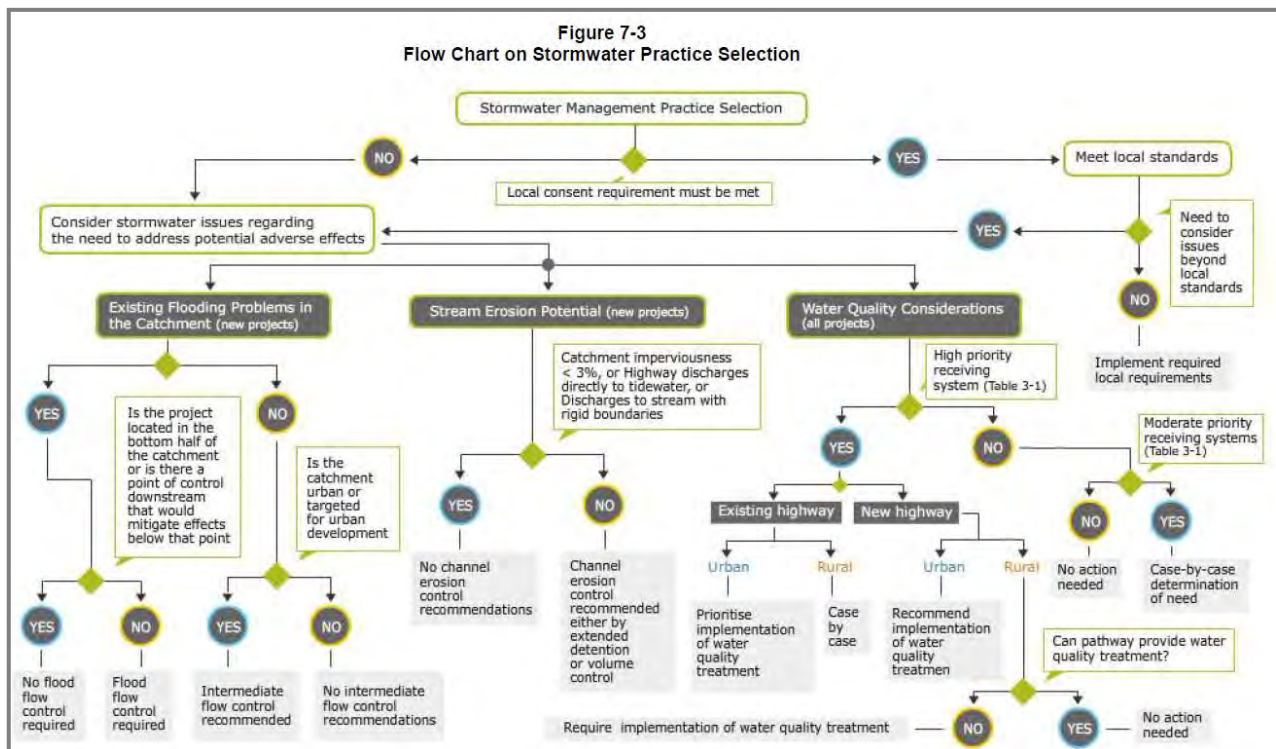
Figure 7-3
Flow Chart on Stormwater Practice Selection

Stormwater Management Practice Selection

NO

YES

Meet local standards

Local consent requirement must be met

Consider stormwater issues regarding the need to address potential adverse effects

YES

Need to consider issues beyond local standards

NO

Implement required local requirements

Existing Flooding Problems in the Catchment (new projects)

Stream Erosion Potential (new projects)

Water Quality Considerations (all projects)

YES

Is the project located in the bottom half of the catchment or is there a point of control downstream that would mitigate effects below that point

NO

Is the catchment urban or targeted for urban development

YES

NO

YES

NO

No flood flow control required

Flood flow control required

Intermediate flow control recommended

No intermediate flow control recommendations

Catchment imperviousness < 3%, or Highway discharges directly to tidewater, or Discharges to stream with rigid boundaries

YES

NO

No channel erosion control recommendations

Channel erosion control recommended either by extended detention or volume control

High priority receiving system (Table 3-1)

YES

NO

Moderate priority receiving systems (Table 3-1)

NO

YES

No action needed

Case-by-case determination of need

Existing highway

New highway

Urban

Rural

Urban

Rural

Prioritise implementation of water quality treatment

Case by case

Recommend implementation of water quality treatmen

Can pathway provide water quality treatment?

Require implementation of water quality treatment

NO

YES

No action needed